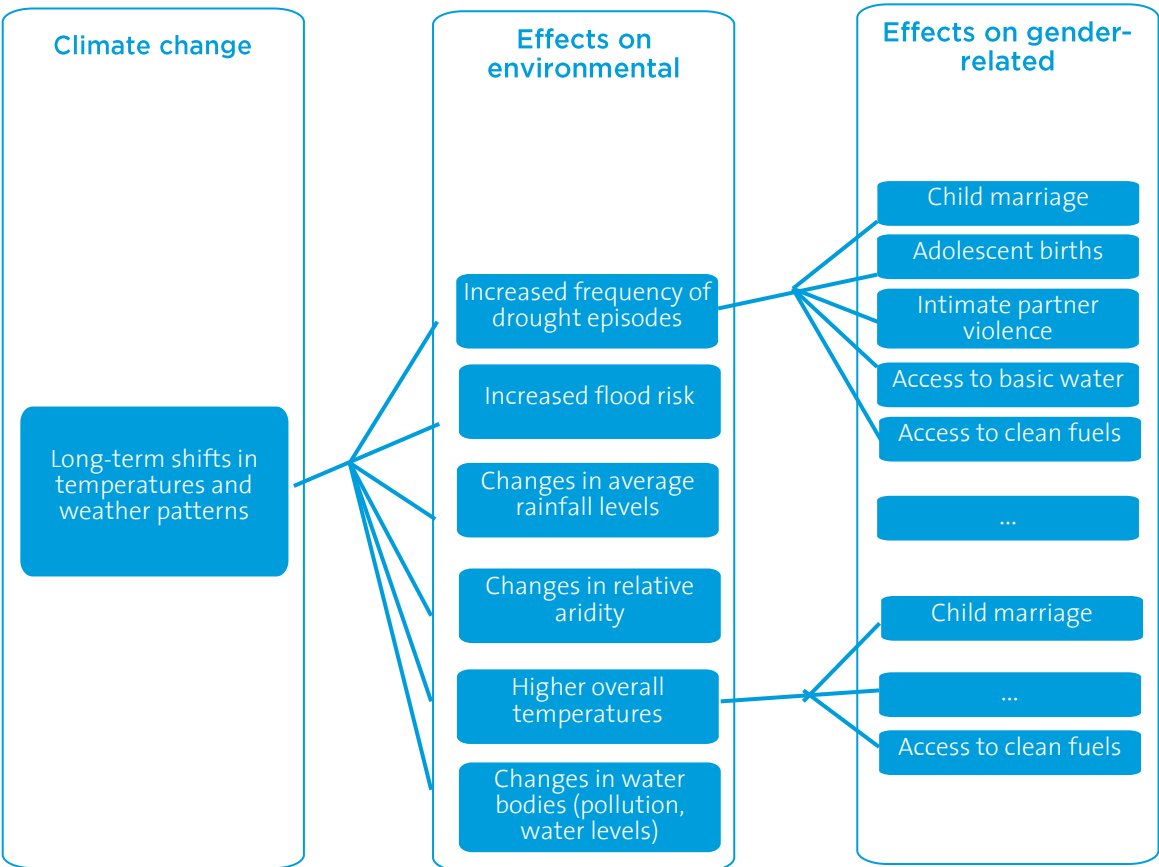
Climate change

Long-term shifts in temperatures and weather patterns

Effects on environmental

Increased frequency of drought episodes

Increased flood risk

Changes in average rainfall levels

Changes in relative aridity

Higher overall temperatures

Changes in water bodies (pollution, water levels)

Effects on gender-related

Child marriage

Adolescent births

Intimate partner violence

Access to basic water

Access to clean fuels

...

Child marriage

...

Access to clean fuels